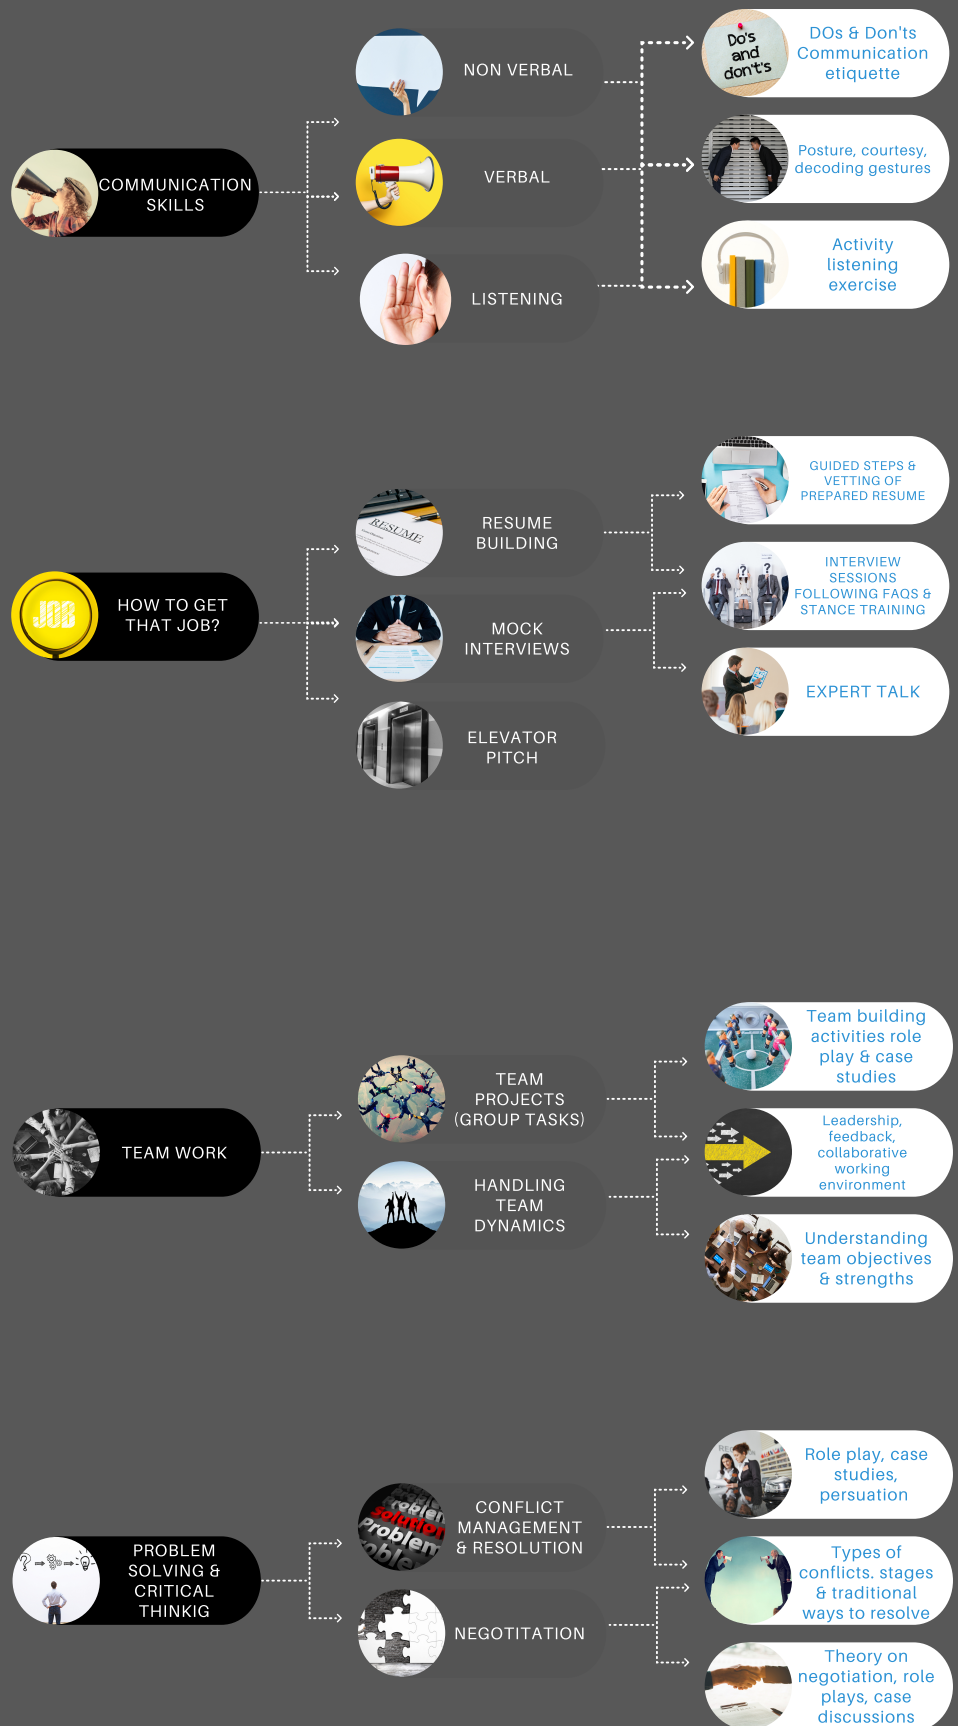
COMMUNICATION SKILLS

NON VERBAL

VERBAL

LISTENING

Do's and don't's

DOs & Don'ts Communication etiquette

Posture, courtesy, decoding gestures

Activity listening exercise

HOW TO GET THAT JOB?

JOB

RESUME BUILDING

MOCK INTERVIEWS

ELEVATOR PITCH

GUIDED STEPS & VETTING OF PREPARED RESUME

INTERVIEW SESSIONS FOLLOWING FAQS & STANCE TRAINING

EXPERT TALK

TEAM WORK

TEAM PROJECTS (GROUP TASKS)

HANDLING TEAM DYNAMICS

Team building activities role play & case studies

Leadership, feedback, collaborative working environment

Understanding team objectives & strengths

PROBLEM SOLVING & CRITICAL THINKIG

CONFLICT MANAGEMENT & RESOLUTION

NEGOTITATION

Role play, case studies, persuation

Types of conflicts. stages & traditional ways to resolve

Theory on negotiation, role plays, case discussions